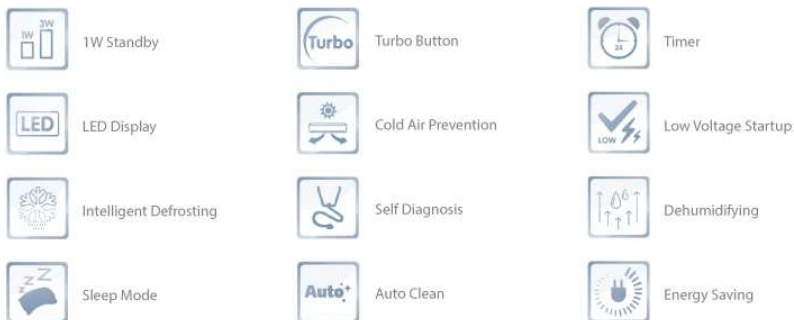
1W 3W 1W Standby

Turbo Turbo Button

24 Timer

LED LED Display

Cold Air Prevention

LOW Low Voltage Startup

Intelligent Defrosting

Self Diagnosis

Dehumidifying

Z Z Sleep Mode

Auto Auto Clean

Energy Saving